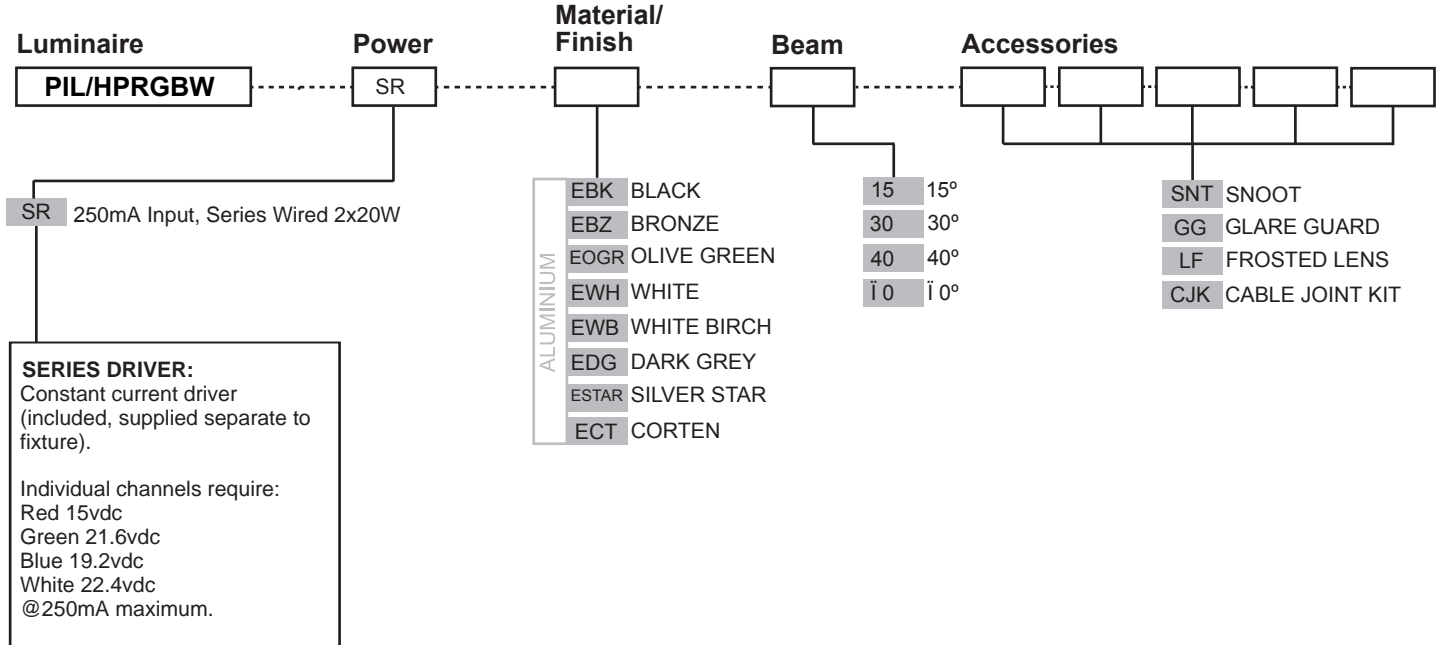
Luminaire
PIL/HPRGBW

Power
SR

Material/
Finish

Beam

Accessories

SR 250mA Input, Series Wired 2x20W

SERIES DRIVER:
Constant current driver (included, supplied separate to fixture).

Individual channels require:
Red 15vdc
Green 21.6vdc
Blue 19.2vdc
White 22.4vdc
@250mA maximum.

ALUMINIUM
EBK BLACK
EBZ BRONZE
EOGR OLIVE GREEN
EWH WHITE
EWB WHITE BIRCH
EDG DARK GREY
ESTAR SILVER STAR
ECT CORTEN

15 15º
30 30º
40 40º
Ï 0 Ï 0º

SNT SNOOT
GG GLARE GUARD
LF FROSTED LENS
CJK CABLE JOINT KIT